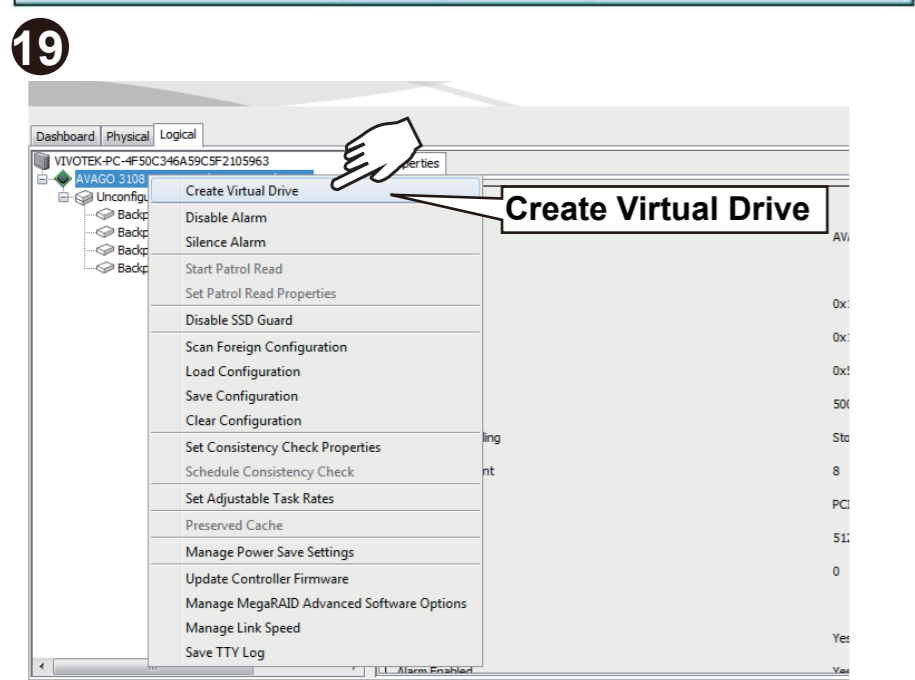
19

Dashboard | Physical | Logical

VIVOTEK-PC-4F50C346A59C5F2105963
AVAGO 3108
Unconfigu
Backp
Backp
Backp
Backp

perties

Create Virtual Drive
Disable Alarm
Silence Alarm
Start Patrol Read
Set Patrol Read Properties
Disable SSD Guard
Scan Foreign Configuration
Load Configuration
Save Configuration
Clear Configuration
Set Consistency Check Properties
Schedule Consistency Check
Set Adjustable Task Rates
Preserved Cache
Manage Power Save Settings
Update Controller Firmware
Manage MegaRAID Advanced Software Options
Manage Link Speed
Save TTY Log

Create Virtual Drive

AV
0x
0x
0x
50
ling
Sto
nt
8
PC
51
0
Yes
Alarm Enabled
Yes